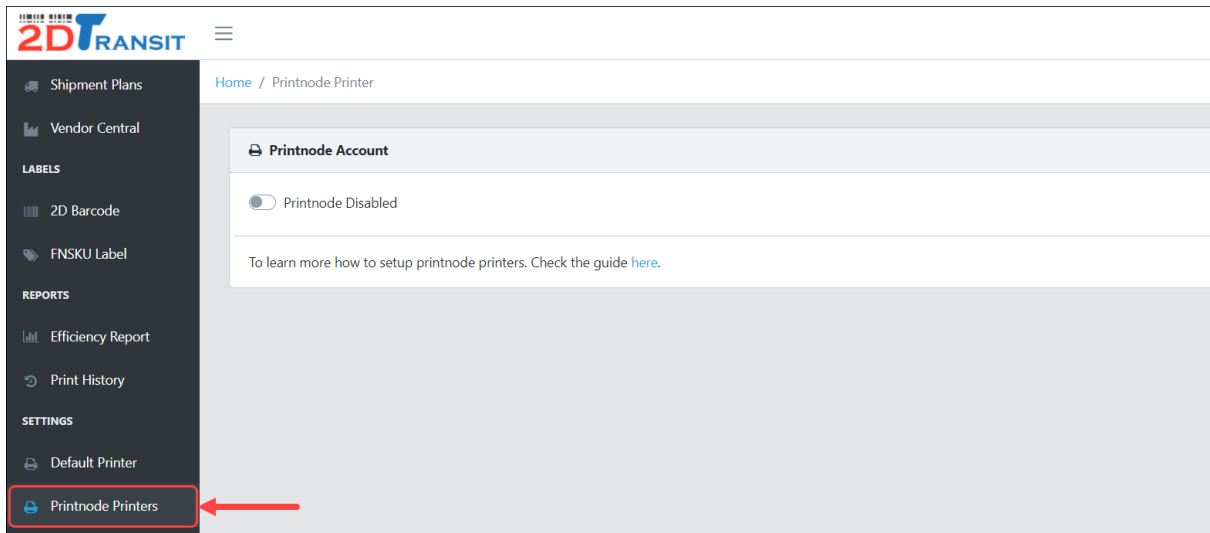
2DTRANSIT

Shipment Plans
Vendor Central
LABELS
2D Barcode
FNSKU Label
REPORTS
Efficiency Report
Print History
SETTINGS
Default Printer
Printnode Printers

Home / Printnode Printer

Printnode Account

Printnode Disabled

To learn more how to setup printnode printers. Check the guide here.